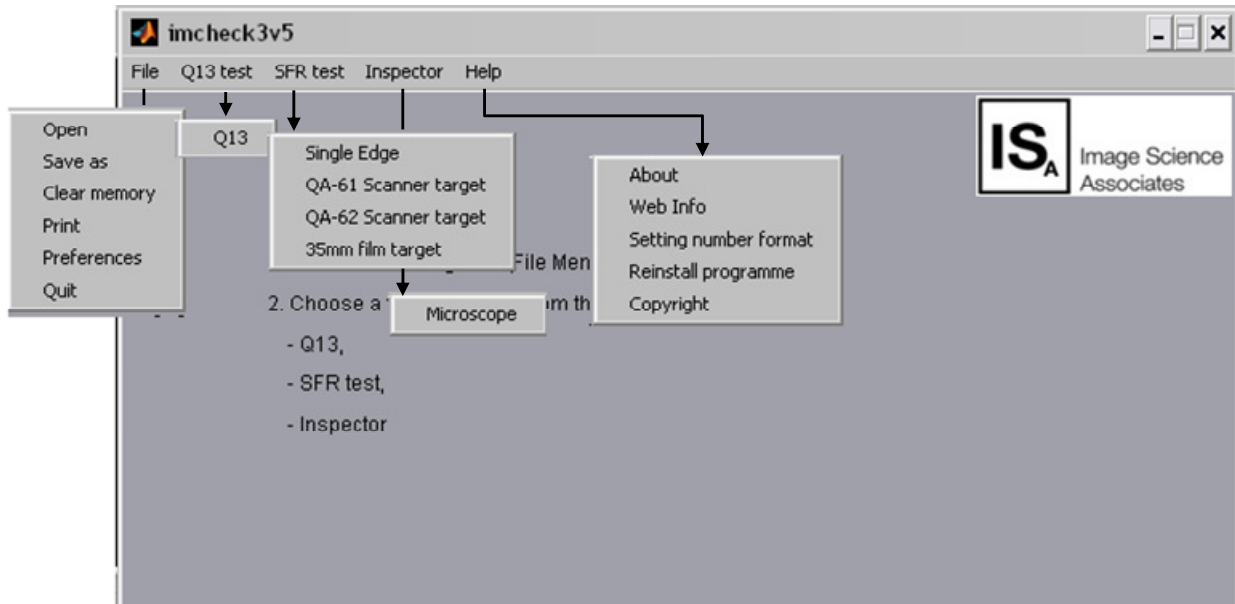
imcheck3v5

File Q13 test SFR test Inspector Help

Open
Save as
Clear memory
Print
Preferences
Quit

Q13

Single Edge
QA-61 Scanner target
QA-62 Scanner target
35mm film target

Microscope

About
Web Info
Setting number format
Reinstall programme
Copyright

IS$_A$ Image Science Associates

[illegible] File Men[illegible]

2. Choose a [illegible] m th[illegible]

- Q13,

- SFR test,

- Inspector